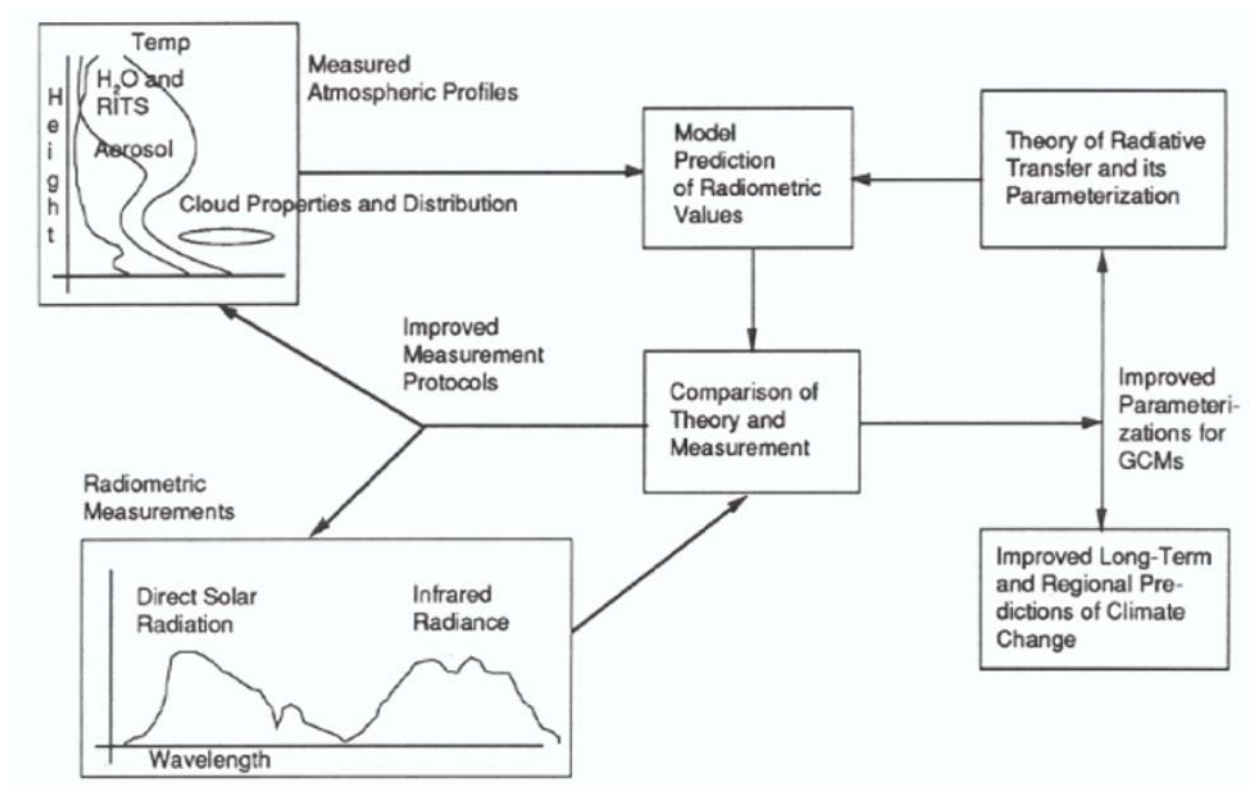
Temp

$H_2O$ and RITS

Height

Aerosol

Cloud Properties and Distribution

Measured Atmospheric Profiles

Model Prediction of Radiometric Values

Theory of Radiative Transfer and its Parameterization

Improved Measurement Protocols

Comparison of Theory and Measurement

Improved Parameterizations for GCMs

Radiometric Measurements

Direct Solar Radiation

Infrared Radiance

Wavelength

Improved Long-Term and Regional Predictions of Climate Change